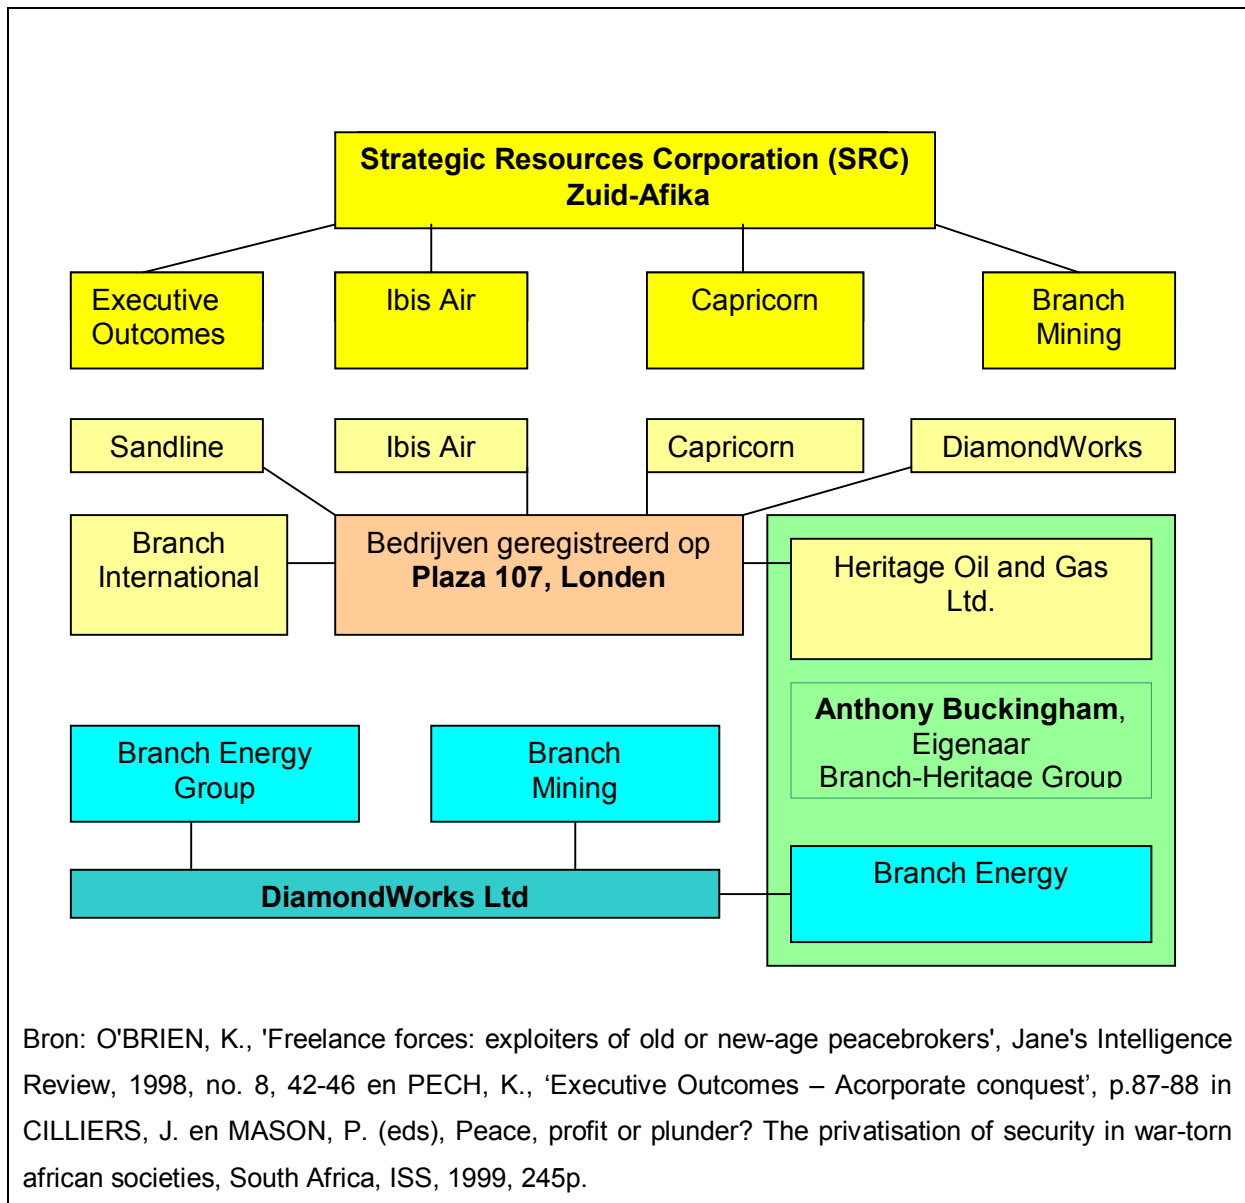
Strategic Resources Corporation (SRC)
Zuid-Afika

Executive Outcomes

Ibis Air

Capricorn

Branch Mining

Sandline

Ibis Air

Capricorn

DiamondWorks

Branch International

Bedrijven geregistreerd op
Plaza 107, Londen

Heritage Oil and Gas Ltd.

Anthony Buckingham, Eigenaar Branch-Heritage Group

Branch Energy Group

Branch Mining

DiamondWorks Ltd

Branch Energy

Bron: O'BRIEN, K., 'Freelance forces: exploiters of old or new-age peacebrokers', Jane's Intelligence Review, 1998, no. 8, 42-46 en PECH, K., ‘Executive Outcomes – Acorporate conquest’, p.87-88 in CILLIERS, J. en MASON, P. (eds), Peace, profit or plunder? The privatisation of security in war-torn african societies, South Africa, ISS, 1999, 245p.